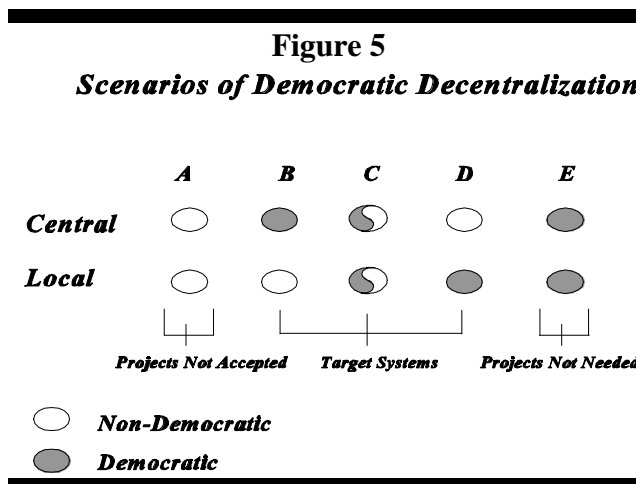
Figure 5

Scenarios of Democratic Decentralization

| | A | B | C | D | E |
|---|---|---|---|---|---|
| Central | | | | | |
| Local | | | | | |

Projects Not Accepted

Target Systems

Projects Not Neede

Non-Democratic

Democratic